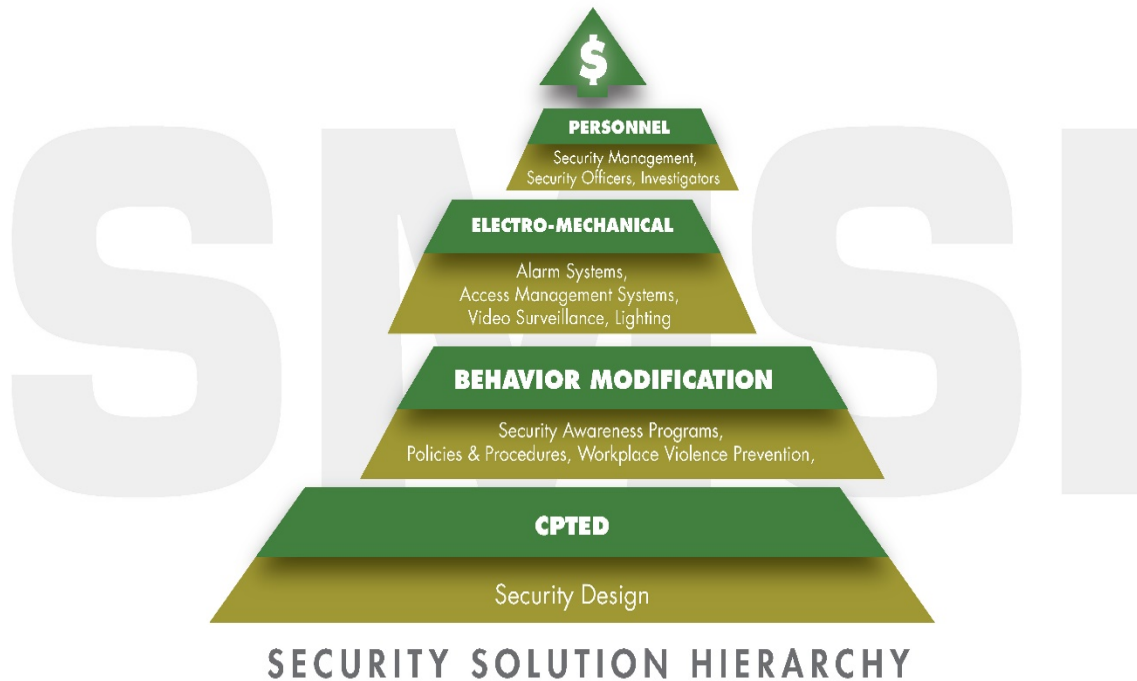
SMSI

$

PERSONNEL

Security Management, Security Officers, Investigators

ELECTRO-MECHANICAL

Alarm Systems, Access Management Systems, Video Surveillance, Lighting

BEHAVIOR MODIFICATION

Security Awareness Programs, Policies & Procedures, Workplace Violence Prevention,

CPTED

Security Design

SECURITY SOLUTION HIERARCHY